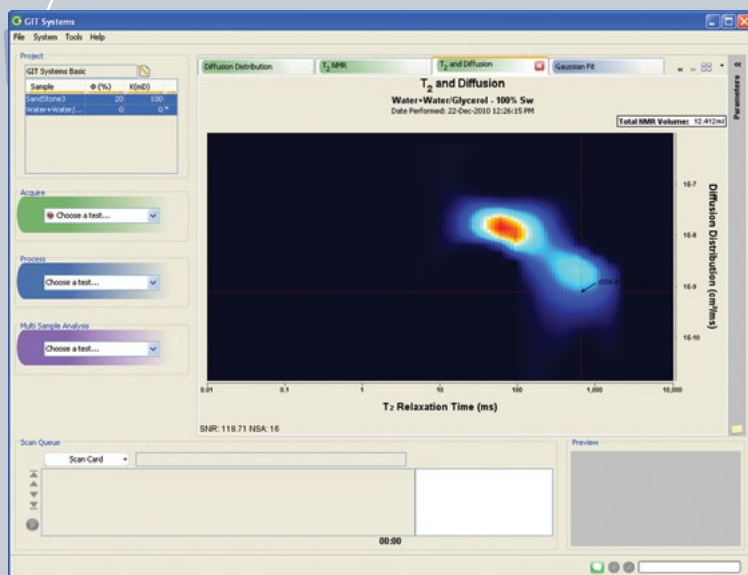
GIT Systems

File System Tools Help

Project

GIT Systems Basic

| Sample | Φ (%) | K(mD) |
|---|---|---|
| SandStone3 | 20 | 100 |
| Water+Water/... | 0 | 0 * |

Acquire

Choose a test...

Process

Choose a test...

Multi Sample Analysis

Choose a test...

Diffusion Distribution | $T_2$ NMR | $T_2$ and Diffusion | Gaussian Fit

Parameters

$T_2$ and Diffusion

Water+Water/Glycerol - 100% Sw

Date Performed: 22-Dec-2010 12:26:15 PM

Total NMR Volume: 12.412ml

Diffusion Distribution (cm²/ms)

1E-7

1E-8

1E-9

1E-10

0.01 0.1 1 10 100 1,000 10,000

T₂ Relaxation Time (ms)

SNR: 118.71 NSA: 16

Scan Queue

Scan Card

00:00

Preview